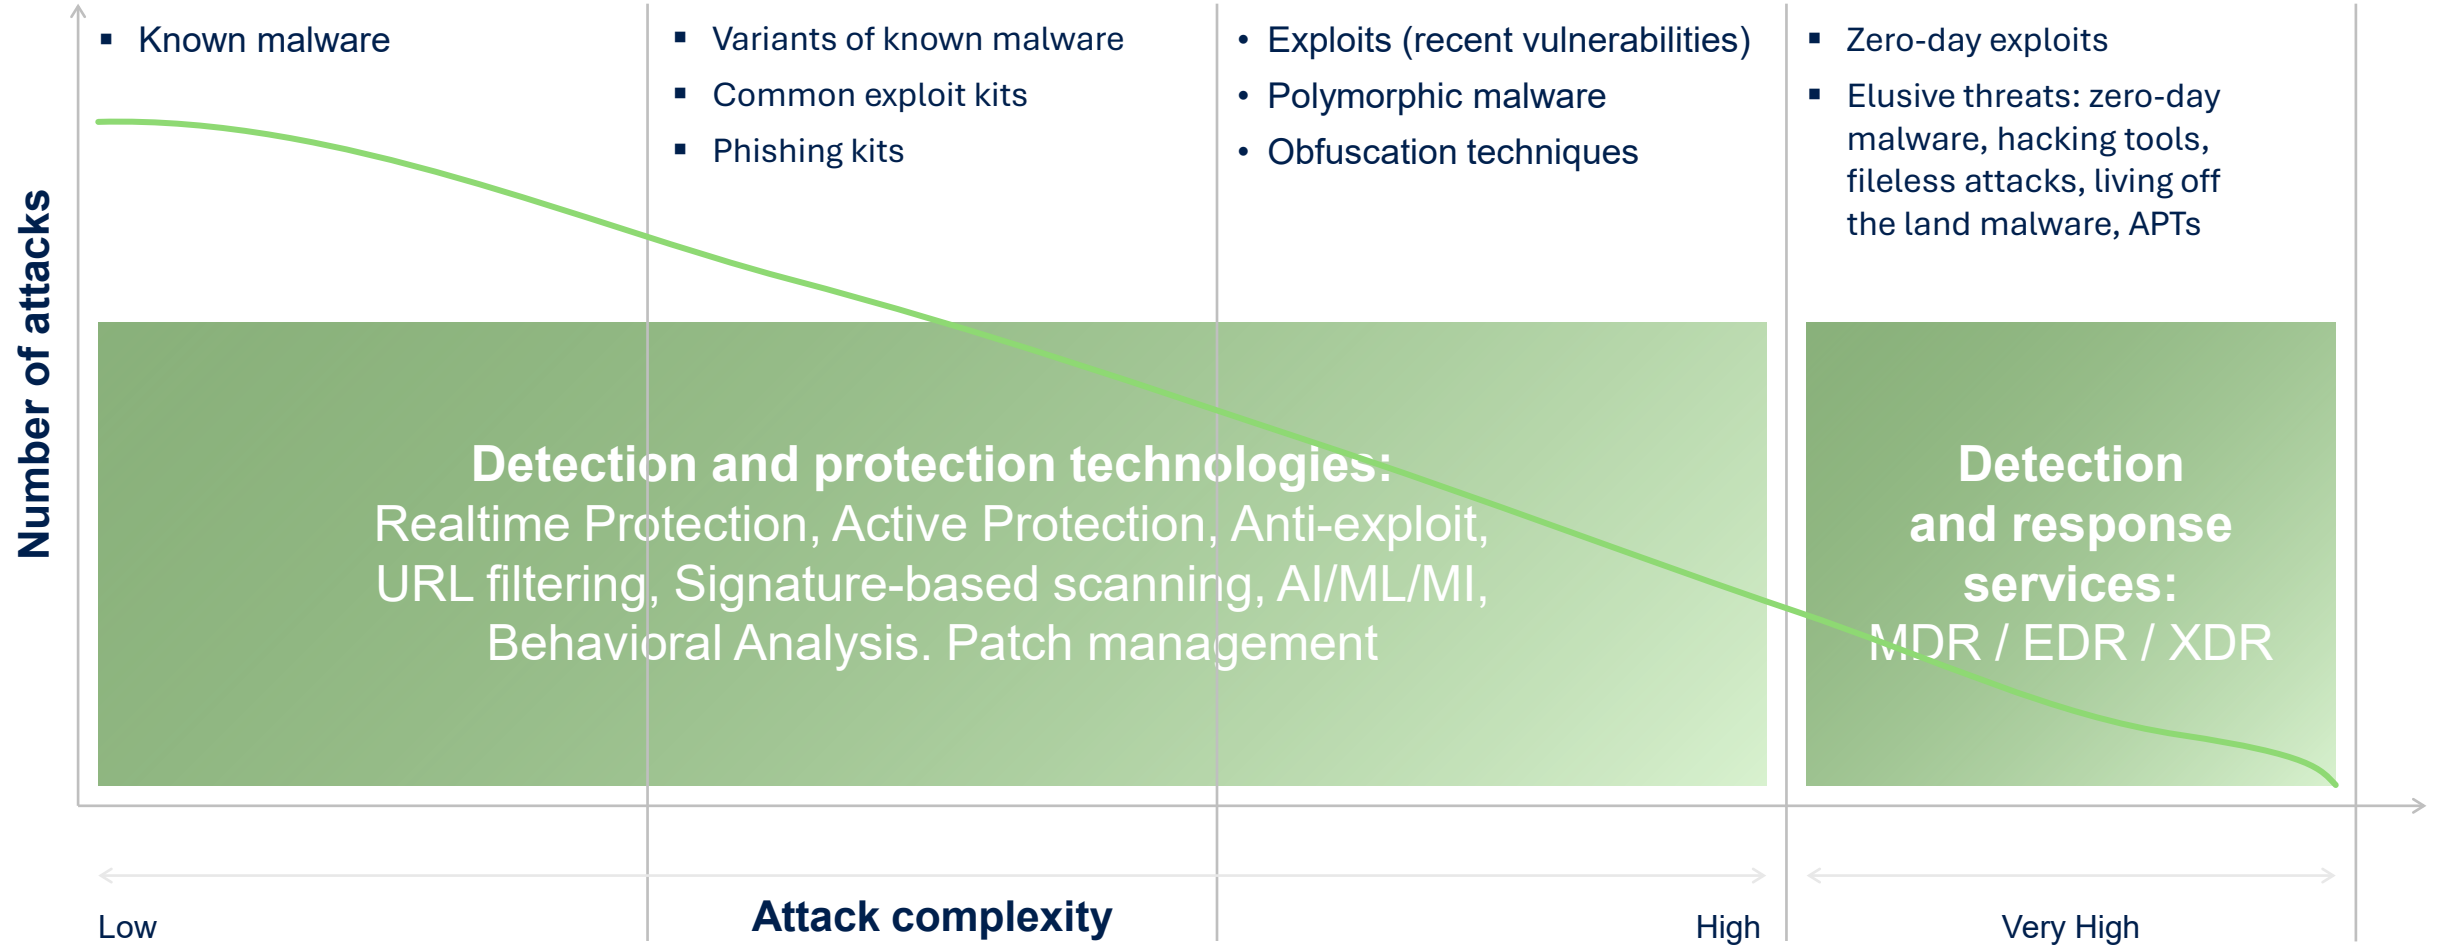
Number of attacks

- Known malware

- Variants of known malware
- Common exploit kits
- Phishing kits

- Exploits (recent vulnerabilities)
- Polymorphic malware
- Obfuscation techniques

- Zero-day exploits
- Elusive threats: zero-day malware, hacking tools, fileless attacks, living off the land malware, APTs

**Detection and protection technologies:**
Realtime Protection, Active Protection, Anti-exploit, URL filtering, Signature-based scanning, AI/ML/MI, Behavioral Analysis. Patch management

**Detection and response services:**
MDR / EDR / XDR

Low

**Attack complexity**

High

Very High